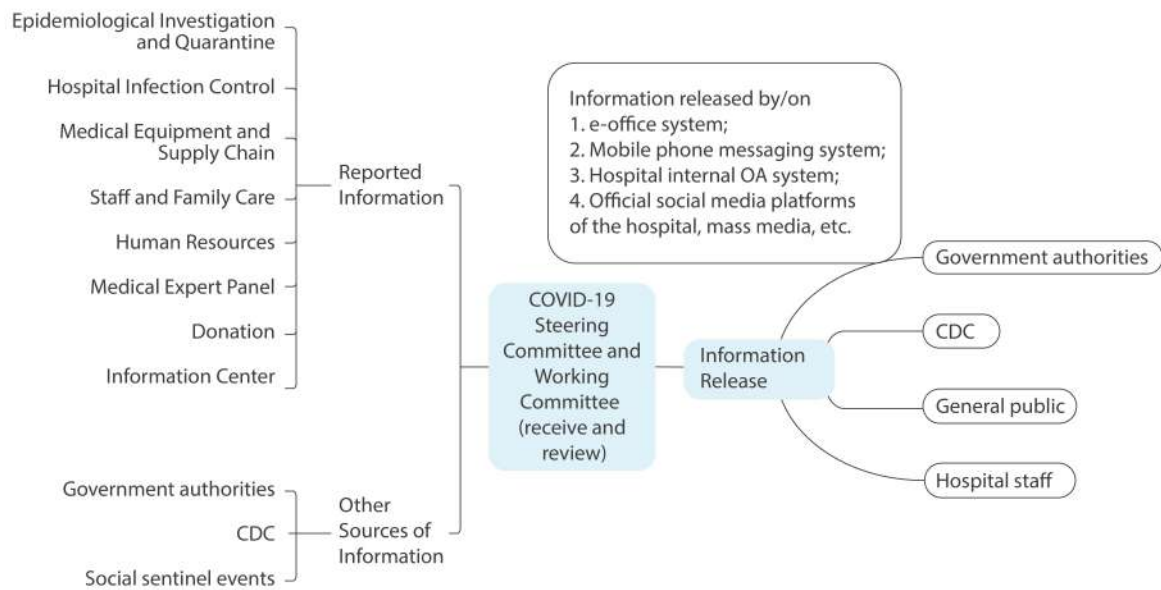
Epidemiological Investigation and Quarantine

Hospital Infection Control

Medical Equipment and Supply Chain

Staff and Family Care

Human Resources

Medical Expert Panel

Donation

Information Center

Reported Information

Government authorities

CDC

Social sentinel events

Other Sources of Information

COVID-19 Steering Committee and Working Committee (receive and review)

Information Release

Information released by/on
1. e-office system;
2. Mobile phone messaging system;
3. Hospital internal OA system;
4. Official social media platforms of the hospital, mass media, etc.

Government authorities

CDC

General public

Hospital staff